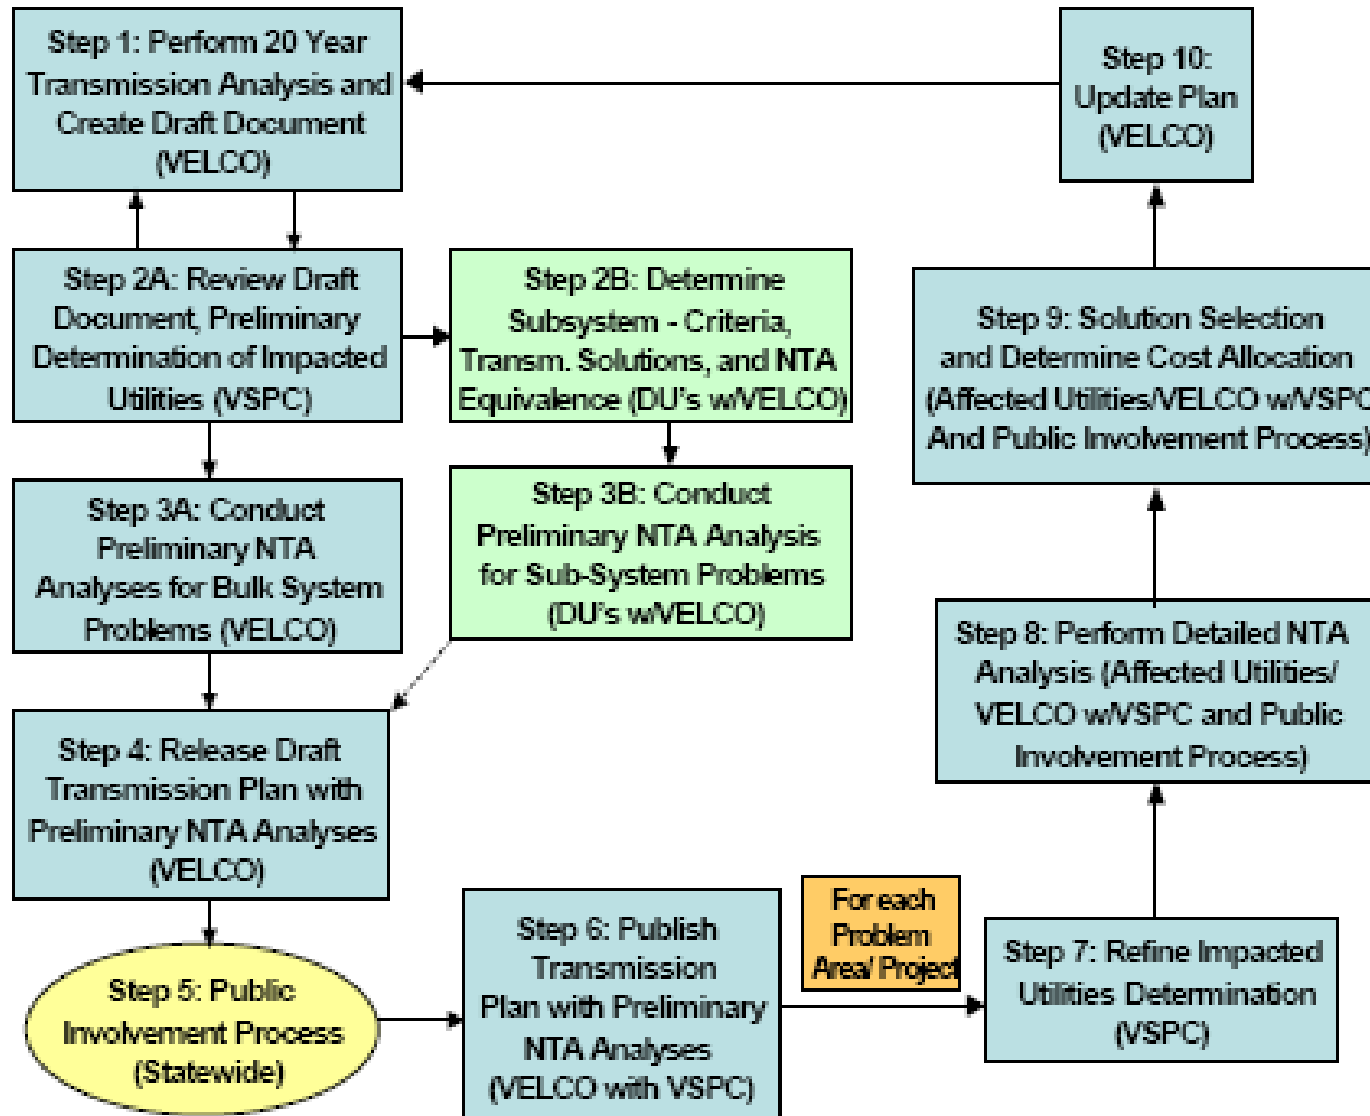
Step 1: Perform 20 Year Transmission Analysis and Create Draft Document (VELCO)

Step 10: Update Plan (VELCO)

Step 2A: Review Draft Document, Preliminary Determination of Impacted Utilities (VSPC)

Step 2B: Determine Subsystem - Criteria, Transm. Solutions, and NTA Equivalence (DU's w/VELCO)

Step 9: Solution Selection and Determine Cost Allocation (Affected Utilities/VELCO w/VSPC And Public Involvement Process)

Step 3A: Conduct Preliminary NTA Analyses for Bulk System Problems (VELCO)

Step 3B: Conduct Preliminary NTA Analysis for Sub-System Problems (DU's w/VELCO)

Step 8: Perform Detailed NTA Analysis (Affected Utilities/ VELCO w/VSPC and Public Involvement Process)

Step 4: Release Draft Transmission Plan with Preliminary NTA Analyses (VELCO)

For each Problem Area/ Project

Step 5: Public Involvement Process (Statewide)

Step 6: Publish Transmission Plan with Preliminary NTA Analyses (VELCO with VSPC)

Step 7: Refine Impacted Utilities Determination (VSPC)